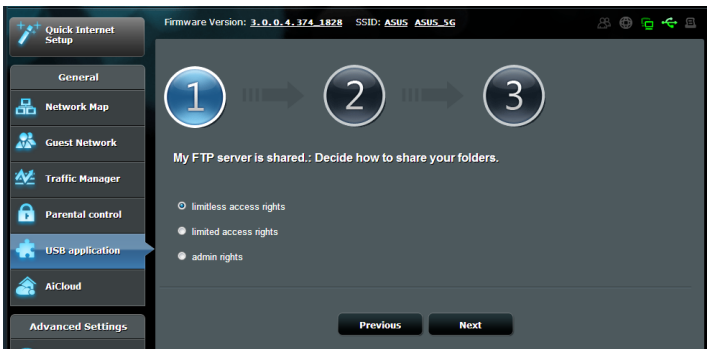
Quick Internet Setup

Firmware Version: 3.0.0.4.374_1828 SSID: ASUS ASUS_5G

General

Network Map

Guest Network

Traffic Manager

Parental control

USB application

AiCloud

Advanced Settings

1

2

3

My FTP server is shared.: Decide how to share your folders.

limitless access rights

limited access rights

admin rights

Previous

Next